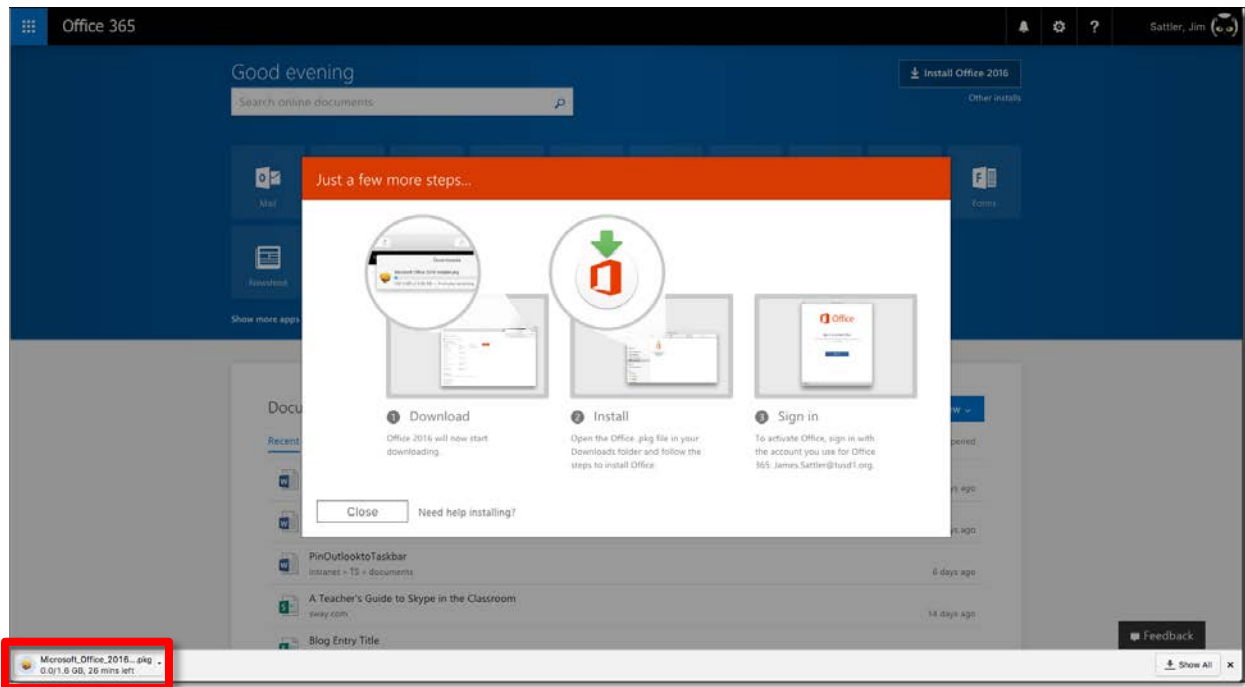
Office 365

Sattler, Jim

Good evening

Search online documents

Install Office 2016

Other installs

Mail

Forms

Newsfeed

Show more apps

Just a few more steps...

Downloads

Microsoft Office 2016 Installer.pkg

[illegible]

Office

1 Download

Office 2016 will now start downloading.

2 Install

Open the Office .pkg file in your Downloads folder and follow the steps to install Office.

3 Sign in

To activate Office, sign in with the account you use for Office 365: James.Sattler@tusd1.org.

Close

Need help installing?

Docu

Recent

pened

ys ago

ys ago

PinOutlooktoTaskbar

intranet > TS > documents

6 days ago

A Teacher's Guide to Skype in the Classroom

sway.com

14 days ago

Blog Entry Title

Feedback

Microsoft_Office_2016....pkg

0.0/1.6 GB, 28 mins left

Show All